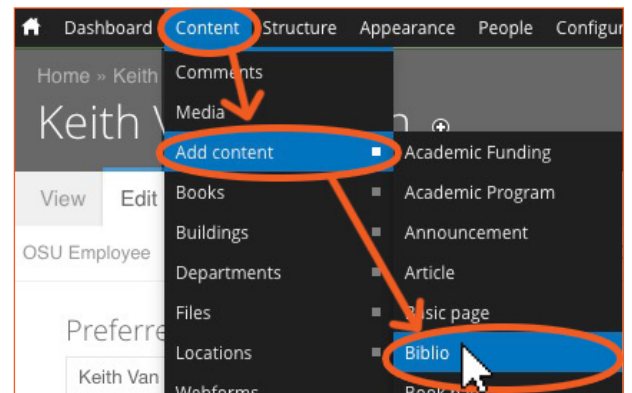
Dashboard Content Structure Appearance People Configur

Home » Keith

Keith V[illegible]n

View Edit

OSU Employee

Preferre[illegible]

Keith Van

Comments
Media
Add content
Books
Buildings
Departments
Files
Locations
Webforms

Academic Funding
Academic Program
Announcement
Article
Basic page
Biblio
Book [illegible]